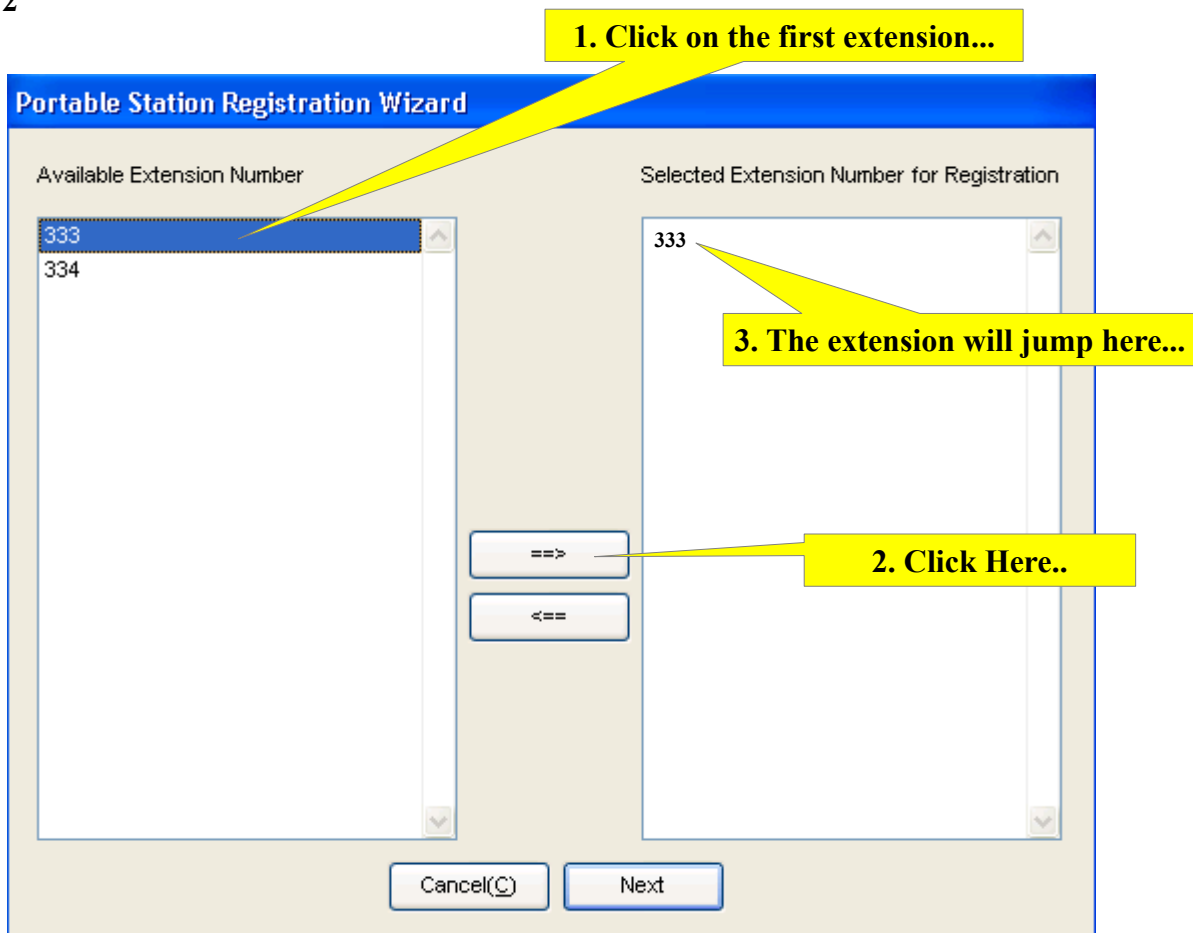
2

1. Click on the first extension...

Portable Station Registration Wizard

Available Extension Number

333
334

Selected Extension Number for Registration

333

3. The extension will jump here...

==>

<==

2. Click Here..

Cancel(C)

Next